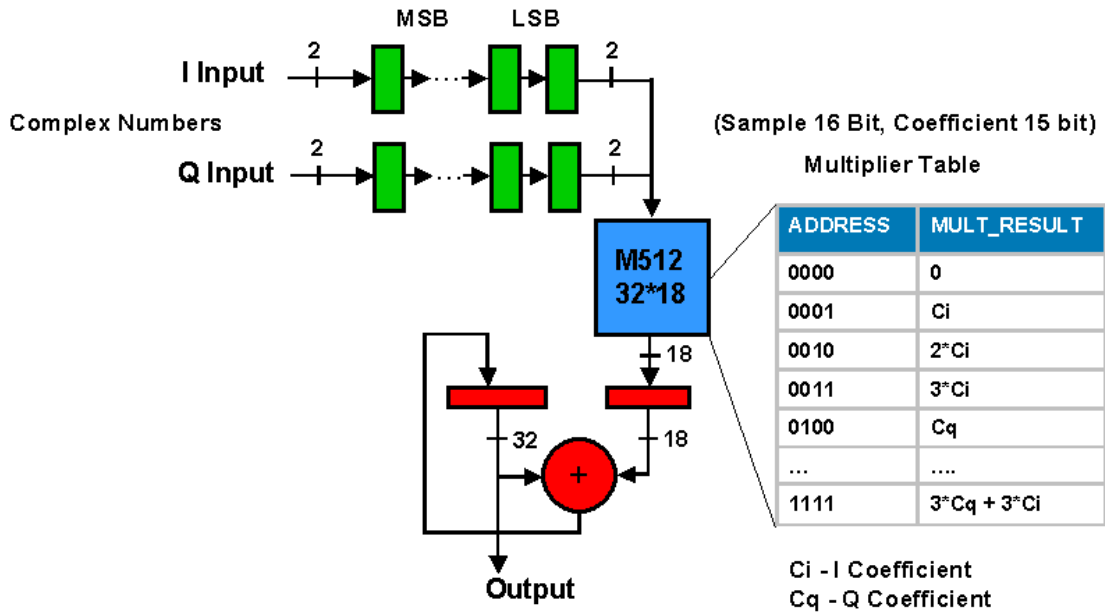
MSB LSB

I Input 2 2

Complex Numbers

Q Input 2 2

(Sample 16 Bit, Coefficient 15 bit)

Multiplier Table

M512
32*18

| ADDRESS | MULT_RESULT |
|---|---|
| 0000 | 0 |
| 0001 | Ci |
| 0010 | 2*Ci |
| 0011 | 3*Ci |
| 0100 | Cq |
| ... | .... |
| 1111 | 3*Cq + 3*Ci |

18

32

18

+

Output

Ci - I Coefficient
Cq - Q Coefficient